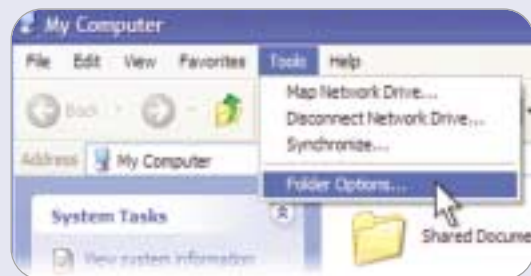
My Computer

File Edit View Favorites Tools Help

Back

Address My Computer

Map Network Drive...
Disconnect Network Drive...
Synchronize...
Folder Options...

System Tasks

View system information

Shared Docume